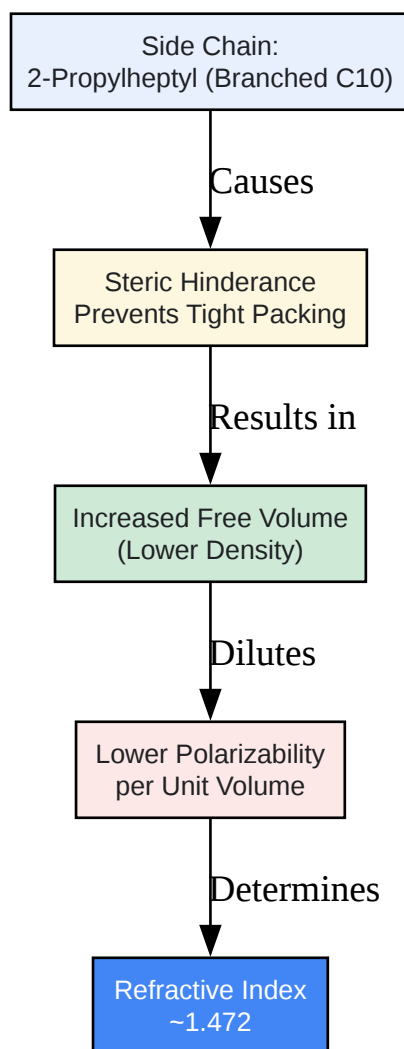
Side Chain:
2-Propylheptyl (Branched C10)

Causes

Steric Hinderance
Prevents Tight Packing

Results in

Increased Free Volume
(Lower Density)

Dilutes

Lower Polarizability
per Unit Volume

Determines

Refractive Index
~1.472